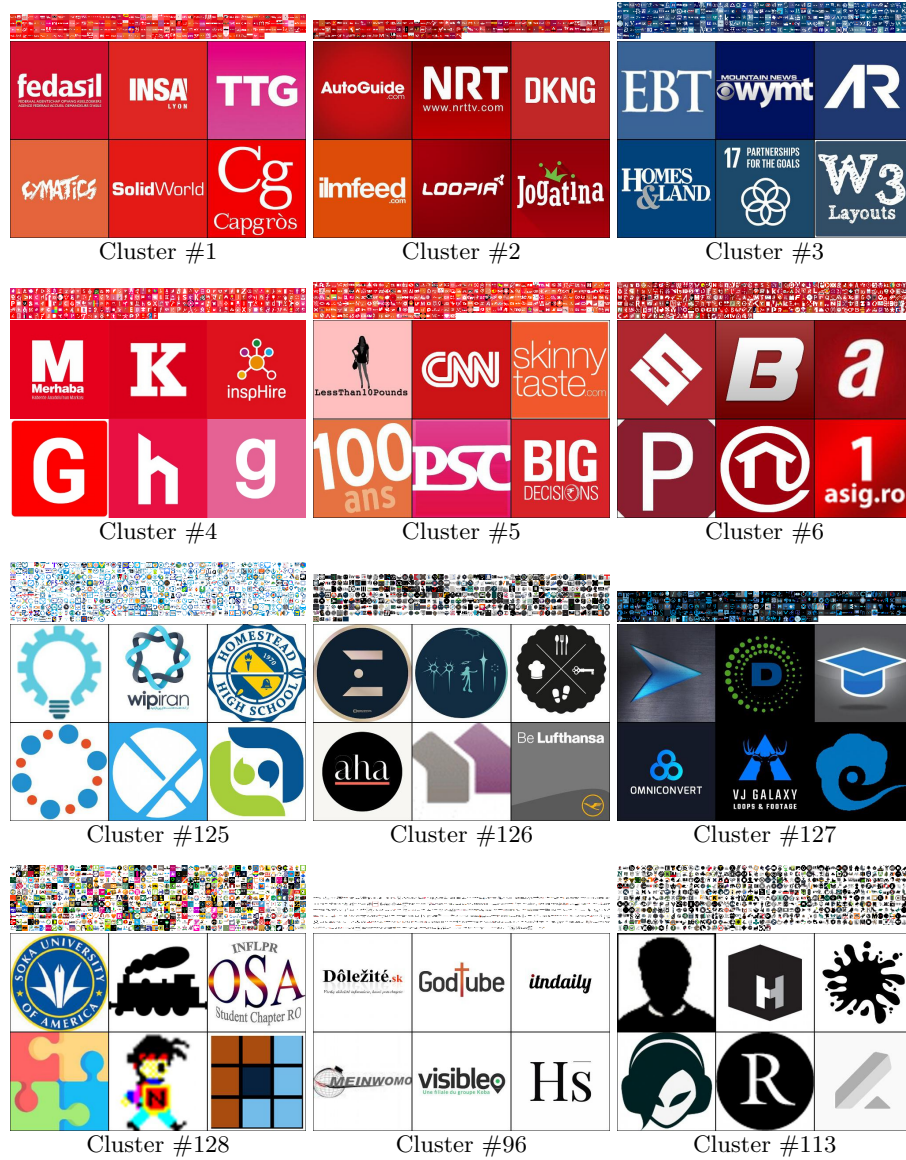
fedasil

INSA LYON

TTG

CYMATICS

SolidWorld

Cg Capgròs

Cluster #1

AutoGuide.com

NRT www.nrttv.com

DKNG

ilmfeed.com

LOOPIA

Jogatina

Cluster #2

EBT

MOUNTAIN NEWS wymt

AR

HOMES & LAND

17 PARTNERSHIPS FOR THE GOALS

W3 Layouts

Cluster #3

M Merhaba

K

inspHire

G

h

g

Cluster #4

LessThan10Pounds

CNN

skinny taste.com

100 ans

PSC

BIG DECISIONS

Cluster #5

B

a

P

1 asig.ro

Cluster #6

wipiran

HOMESTEAD 1970 HIGH SCHOOL

Cluster #125

aha

Be Lufthansa

Cluster #126

OMNICONVERT

VJ GALAXY LOOPS & FOOTAGE

Cluster #127

SOKA UNIVERSITY OF AMERICA

INFLPR OSA Student Chapter RO

N

Cluster #128

Dôležité.sk

GodTube

itndaily

MEINWOMO

visibleo

Hs

Cluster #96

H

R

Cluster #113